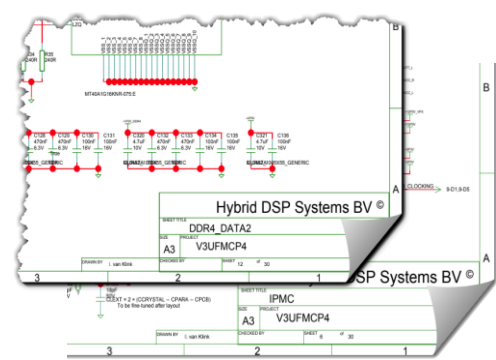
B

ZQ

R34 240R
R35 240R

MT40A1G16KNR-075:E

C128 470nF 6.3V
C129 470nF 6.3V
C130 100nF 16V
C131 100nF 16V
C132 4.7uF 10V
C133 470nF 6.3V
C134 470nF 6.3V
C135 100nF 16V
C136 100nF 16V
C137 4.7uF 10V
C138 100nF 16V

Hybrid DSP Systems BV ©

SHEET TITLE
DDR4_DATA2

SIZE A3
PROJECT V3UFMCP4

DRAWN BY J. van Klink
CHECKED BY
SHEET 12 of 30

A

3 2 1

B

CLOCKING

A

SP Systems BV ©

EXT = 2 × (CCRYSTAL − CPARA − CPCB)
To be fine-tuned after layout

IPMC

SIZE A3
PROJECT V3UFMCP4

DRAWN BY J. van Klink
CHECKED BY
SHEET 6 of 30

3 2 1